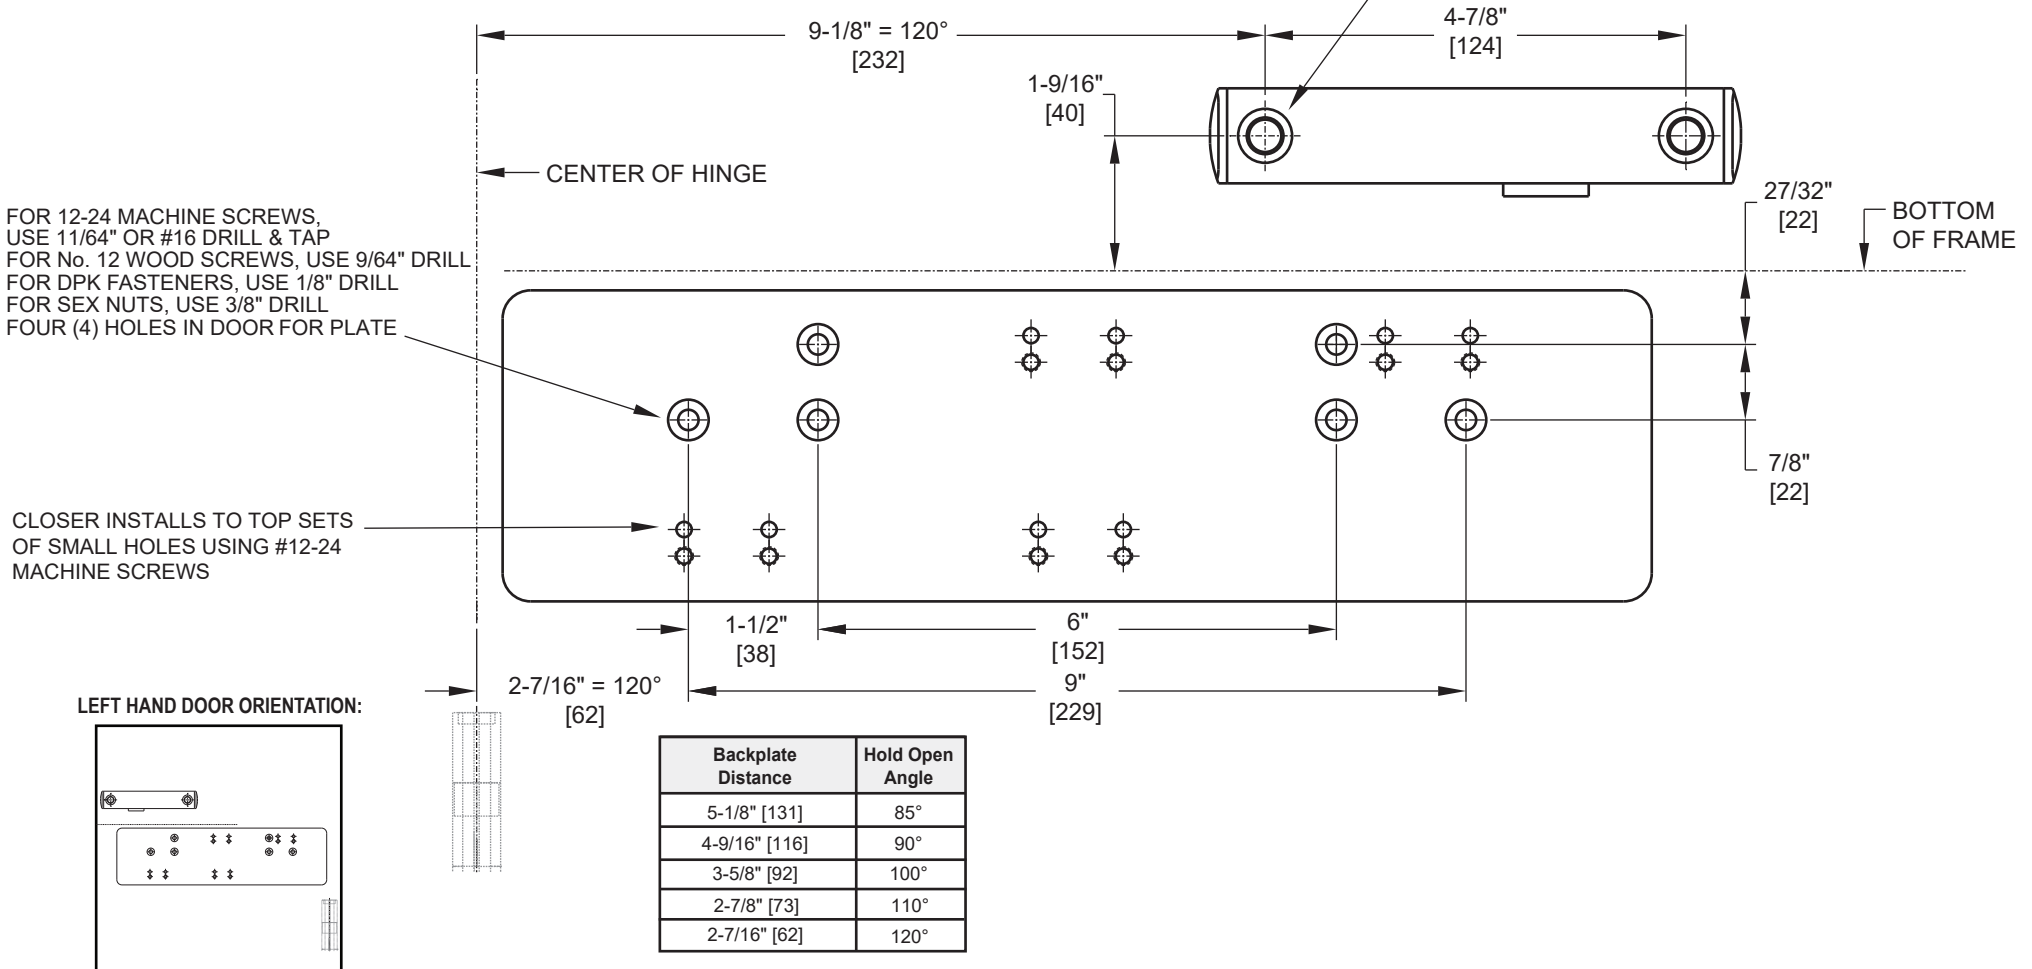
9-1/8" = 120°
[232]

4-7/8"
[124]

1-9/16"
[40]

CENTER OF HINGE

27/32"
[22]

BOTTOM OF FRAME

FOR 12-24 MACHINE SCREWS, USE 11/64" OR #16 DRILL & TAP
FOR No. 12 WOOD SCREWS, USE 9/64" DRILL
FOR DPK FASTENERS, USE 1/8" DRILL
FOR SEX NUTS, USE 3/8" DRILL
FOUR (4) HOLES IN DOOR FOR PLATE

7/8"
[22]

CLOSER INSTALLS TO TOP SETS OF SMALL HOLES USING #12-24 MACHINE SCREWS

1-1/2"
[38]

6"
[152]

2-7/16" = 120°
[62]

9"
[229]

LEFT HAND DOOR ORIENTATION:

| Backplate Distance | Hold Open Angle |
|---|---|
| 5-1/8" [131] | 85° |
| 4-9/16" [116] | 90° |
| 3-5/8" [92] | 100° |
| 2-7/8" [73] | 110° |
| 2-7/16" [62] | 120° |